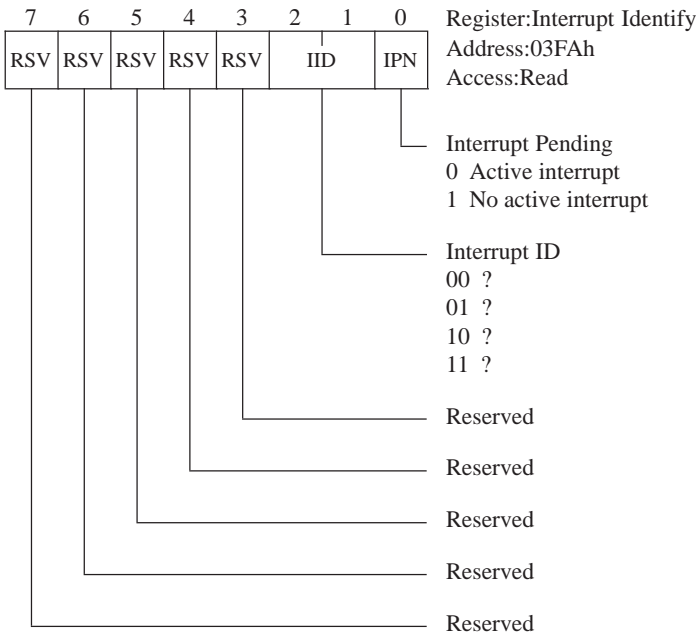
7 6 5 4 3 2 1 0

| RSV | RSV | RSV | RSV | RSV | IID | IPN |
|---|---|---|---|---|---|---|

Register:Interrupt Identify
Address:03FAh
Access:Read

Interrupt Pending
0 Active interrupt
1 No active interrupt

Interrupt ID
00 ?
01 ?
10 ?
11 ?

Reserved

Reserved

Reserved

Reserved

Reserved